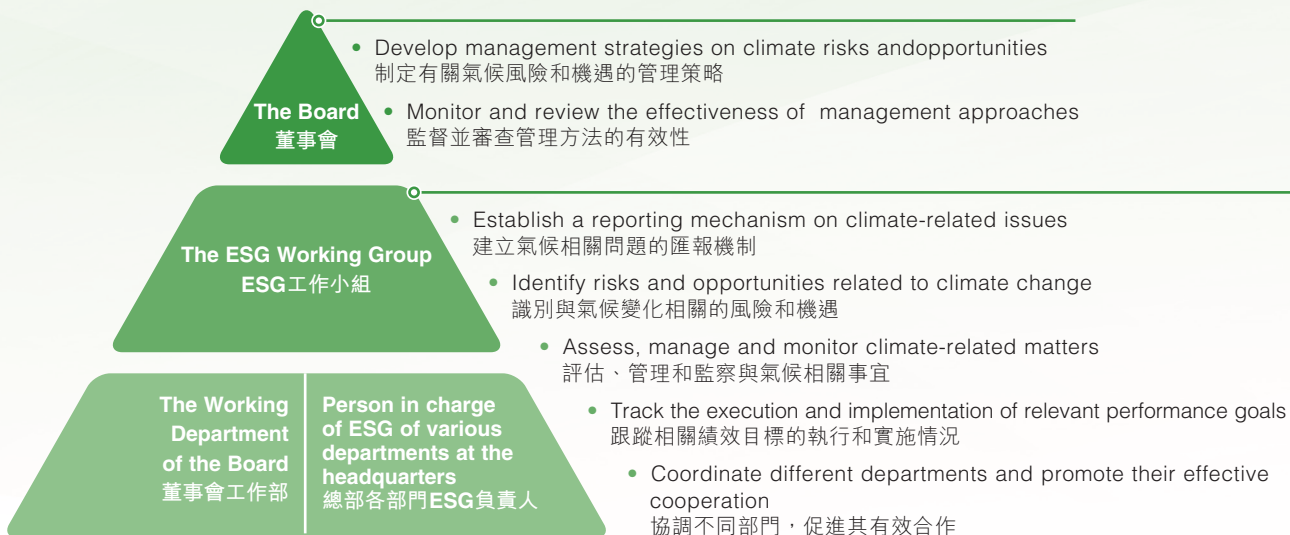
The Board
董事會

• Develop management strategies on climate risks andopportunities
制定有關氣候風險和機遇的管理策略

• Monitor and review the effectiveness of management approaches
監督並審查管理方法的有效性

The ESG Working Group
ESG工作小組

• Establish a reporting mechanism on climate-related issues
建立氣候相關問題的匯報機制

• Identify risks and opportunities related to climate change
識別與氣候變化相關的風險和機遇

• Assess, manage and monitor climate-related matters
評估、管理和監察與氣候相關事宜

The Working Department of the Board
董事會工作部

Person in charge of ESG of various departments at the headquarters
總部各部門ESG負責人

• Track the execution and implementation of relevant performance goals
跟蹤相關績效目標的執行和實施情況

• Coordinate different departments and promote their effective cooperation
協調不同部門，促進其有效合作